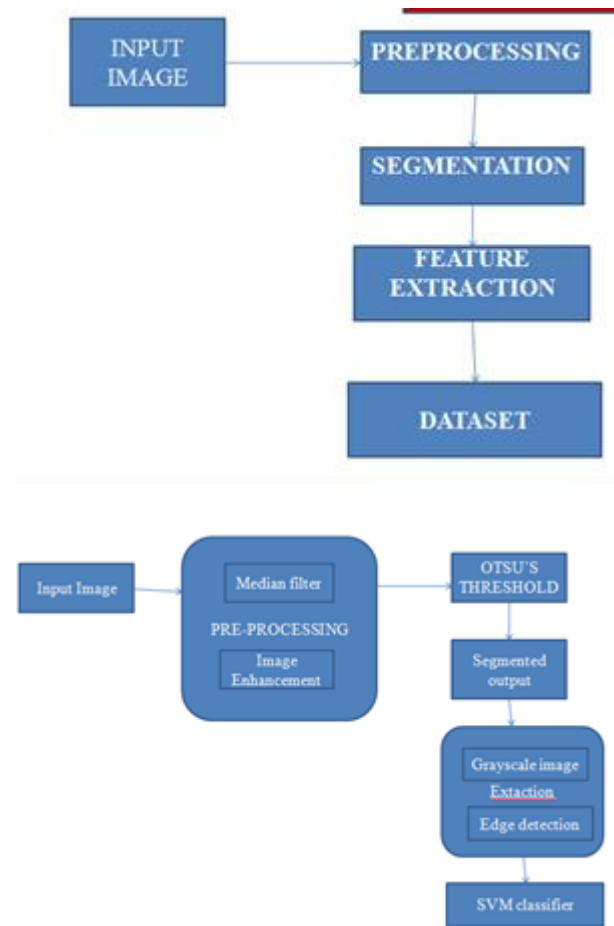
INPUT IMAGE

PREPROCESSING

SEGMENTATION

FEATURE EXTRACTION

DATASET

Input Image

Median filter

PRE-PROCESSING

Image Enhancement

OTSU'S THRESHOLD

Segmented output

Grayscale image

Extaction

Edge detection

SVM classifier